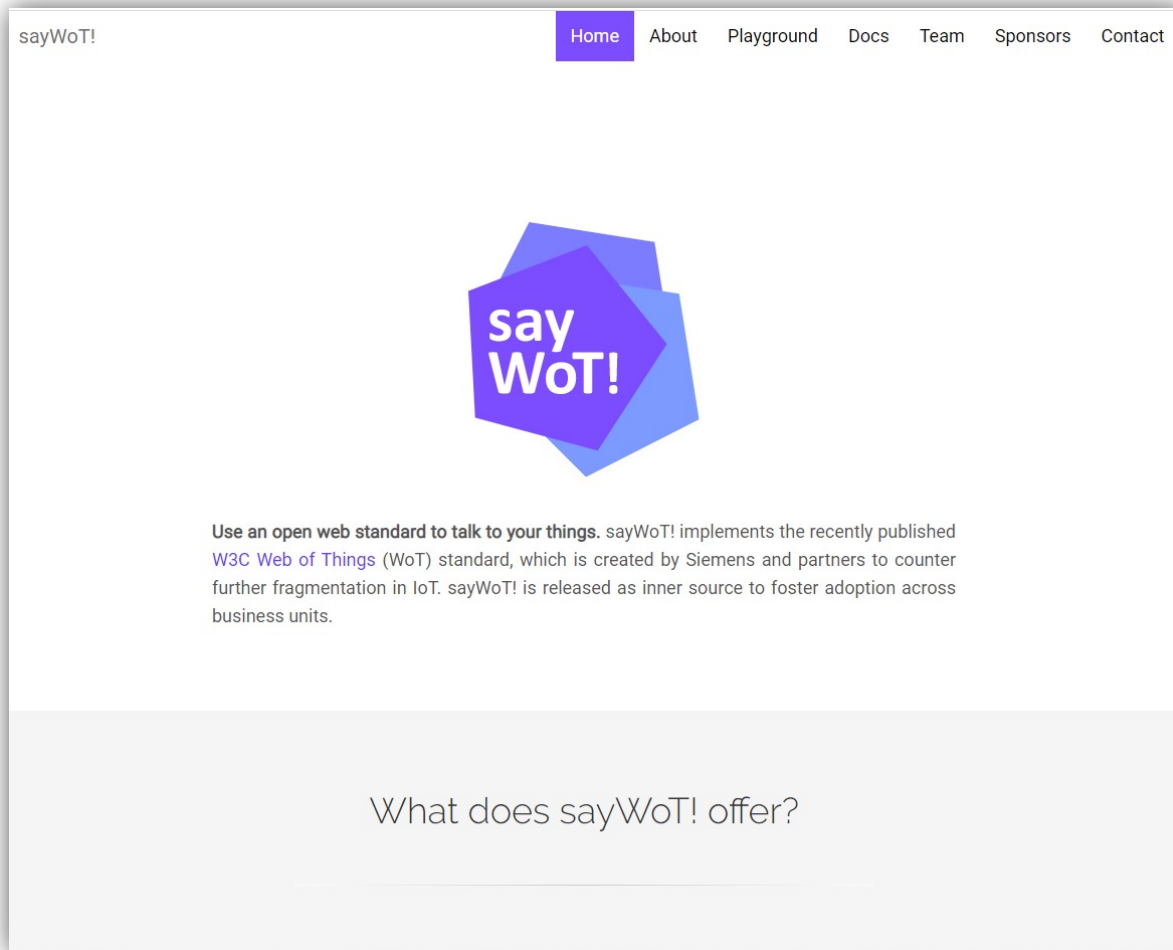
sayWoT!

Home About Playground Docs Team Sponsors Contact

say
WoT!

Use an open web standard to talk to your things. sayWoT! implements the recently published W3C Web of Things (WoT) standard, which is created by Siemens and partners to counter further fragmentation in IoT. sayWoT! is released as inner source to foster adoption across business units.

What does sayWoT! offer?